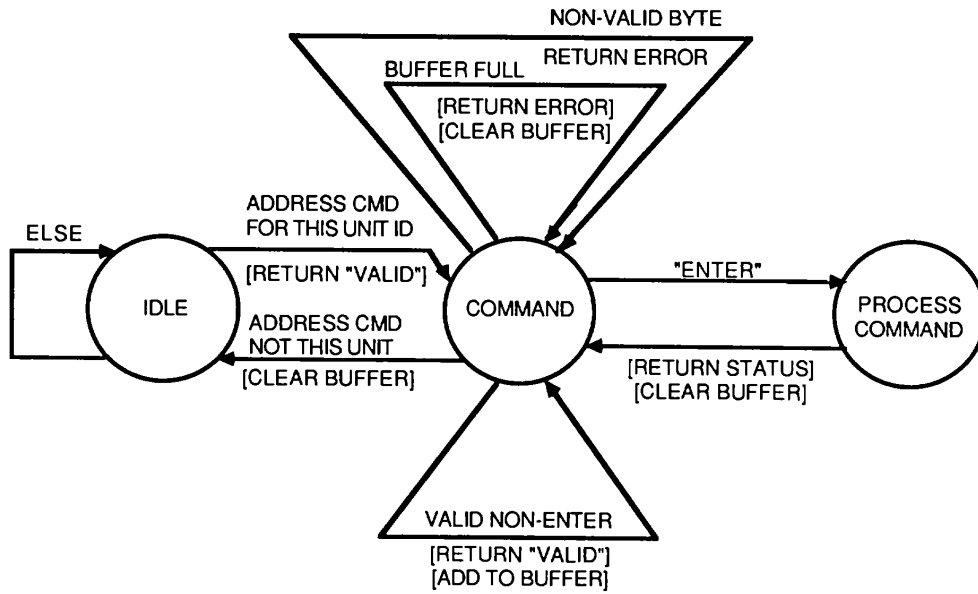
NON-VALID BYTE
RETURN ERROR

BUFFER FULL
[RETURN ERROR]
[CLEAR BUFFER]

ELSE

ADDRESS CMD
FOR THIS UNIT ID
[RETURN "VALID"]

IDLE

ADDRESS CMD
NOT THIS UNIT
[CLEAR BUFFER]

COMMAND

"ENTER"

PROCESS
COMMAND

[RETURN STATUS]
[CLEAR BUFFER]

VALID NON-ENTER
[RETURN "VALID"]
[ADD TO BUFFER]